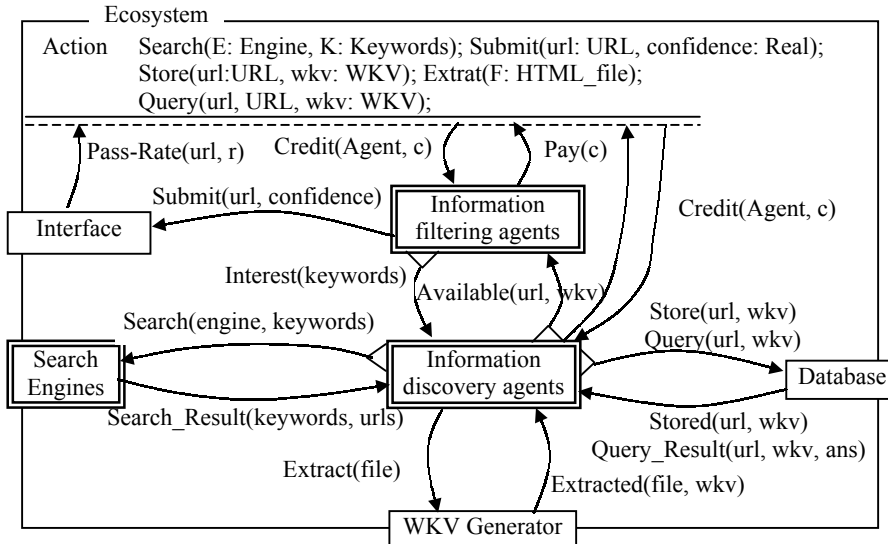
Ecosystem

Action Search(E: Engine, K: Keywords); Submit(url: URL, confidence: Real); Store(url:URL, wkv: WKV); Extrat(F: HTML_file); Query(url, URL, wkv: WKV);

Pass-Rate(url, r)

Credit(Agent, c)

Pay(c)

Submit(url, confidence)

Interface

Information filtering agents

Credit(Agent, c)

Interest(keywords)

Available(url, wkv)

Search(engine, keywords)

Store(url, wkv)

Query(url, wkv)

Search Engines

Information discovery agents

Database

Search_Result(keywords, urls)

Stored(url, wkv)

Query_Result(url, wkv, ans)

Extract(file)

Extracted(file, wkv)

WKV Generator